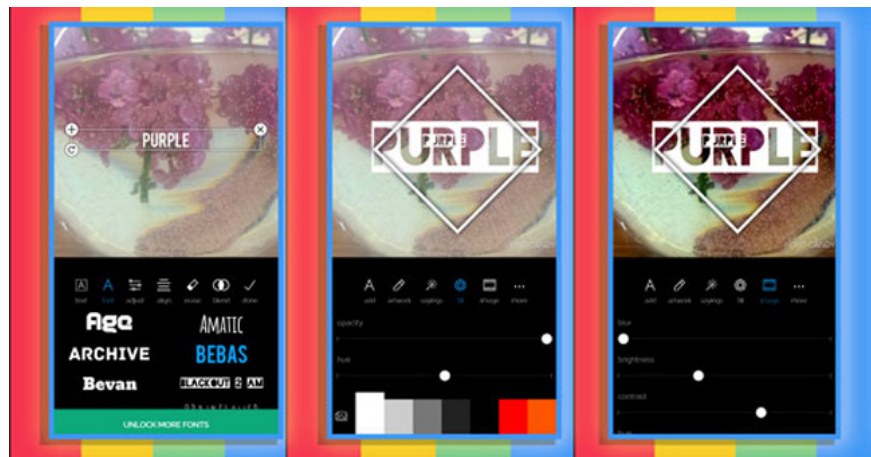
PURPLE

text font adjust align erase blend done

Age
AMATIC
ARCHIVE
BEBAS
Bevan
BLACKOUT 2 AM

UNLOCK MORE FONTS

PURPLE
PURPLE

add artwork sayings fill image more

opacity

hue

PURPLE
PURPLE

add artwork sayings fill image more

blur

brightness

contrast